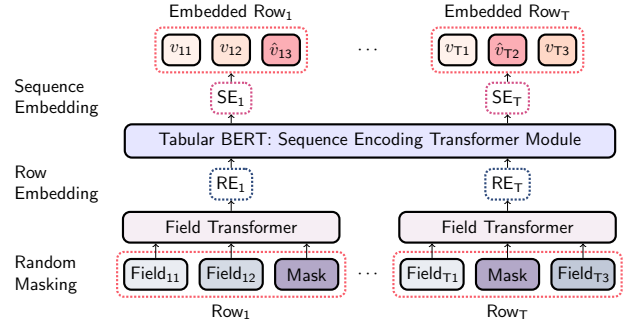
Embedded Row$_1$

$v_{11}$ $v_{12}$ $\hat{v}_{13}$ ⋯ $v_{T1}$ $\hat{v}_{T2}$ $v_{T3}$

Embedded Row$_T$

Sequence Embedding

SE$_1$

SE$_T$

Tabular BERT: Sequence Encoding Transformer Module

Row Embedding

RE$_1$

RE$_T$

Field Transformer

Field Transformer

Random Masking

Field$_{11}$ Field$_{12}$ Mask ⋯ Field$_{T1}$ Mask Field$_{T3}$

Row$_1$

Row$_T$